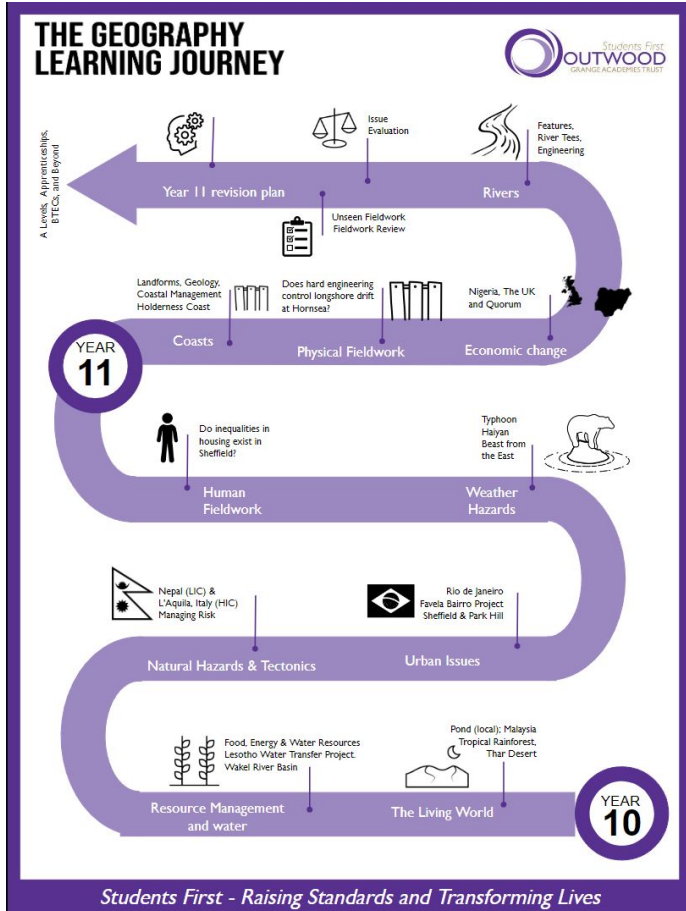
THE GEOGRAPHY LEARNING JOURNEY

Students First
OUTWOOD
GRANGE ACADEMIES TRUST

A Levels, Apprenticeships, BTECs, and Beyond

Issue Evaluation

Features, River Tees, Engineering

Year 11 revision plan

Rivers

Unseen Fieldwork
Fieldwork Review

Landforms, Geology, Coastal Management Holderness Coast

Does hard engineering control longshore drift at Hornsea?

Nigeria, The UK and Quorum

YEAR 11

Coasts

Physical Fieldwork

Economic change

Do inequalities in housing exist in Sheffield?

Typhoon Haiyan
Beast from the East

Human Fieldwork

Weather Hazards

Nepal (LIC) & L'Aquila, Italy (HIC)
Managing Risk

Rio de Janeiro
Favela Bairro Project
Sheffield & Park Hill

Natural Hazards & Tectonics

Urban Issues

Food, Energy & Water Resources
Lesotho Water Transfer Project,
Wakel River Basin

Pond (local); Malaysia
Tropical Rainforest,
Thar Desert

Resource Management and water

The Living World

YEAR 10

Students First - Raising Standards and Transforming Lives